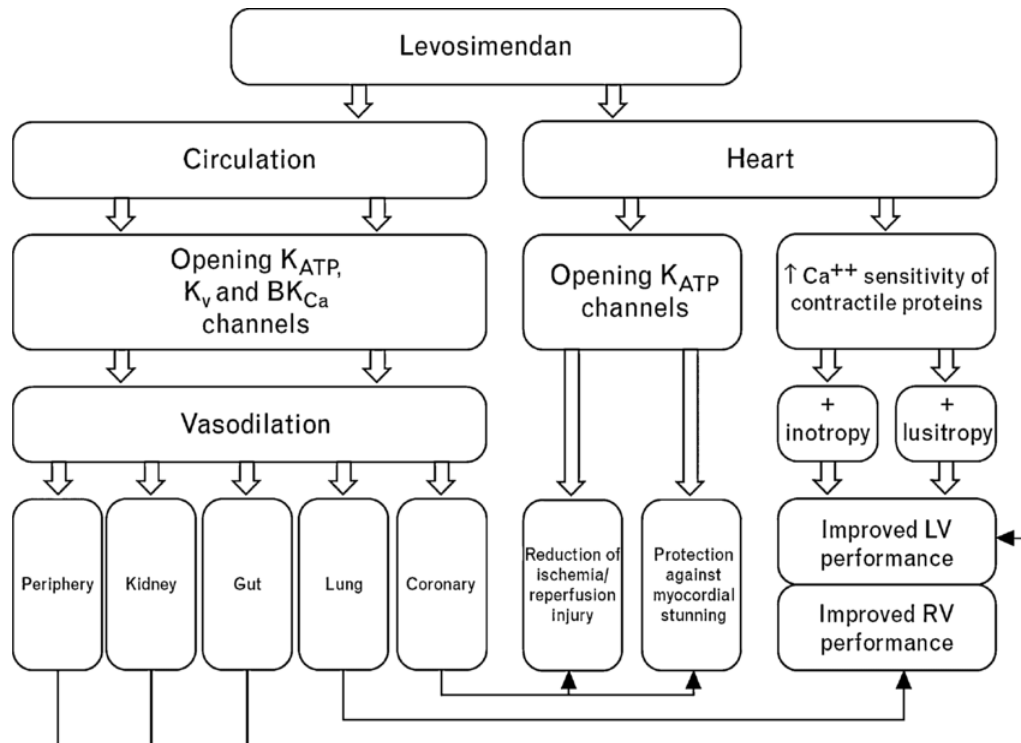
Levosimendan

Circulation

Heart

Opening $K_{ATP}$, $K_v$ and $BK_{Ca}$ channels

Opening $K_{ATP}$ channels

↑ $Ca^{++}$ sensitivity of contractile proteins

Vasodilation

+ inotropy

+ lusitropy

Periphery

Kidney

Gut

Lung

Coronary

Reduction of ischemia/ reperfusion injury

Protection against myocordial stunning

Improved LV performance

Improved RV performance